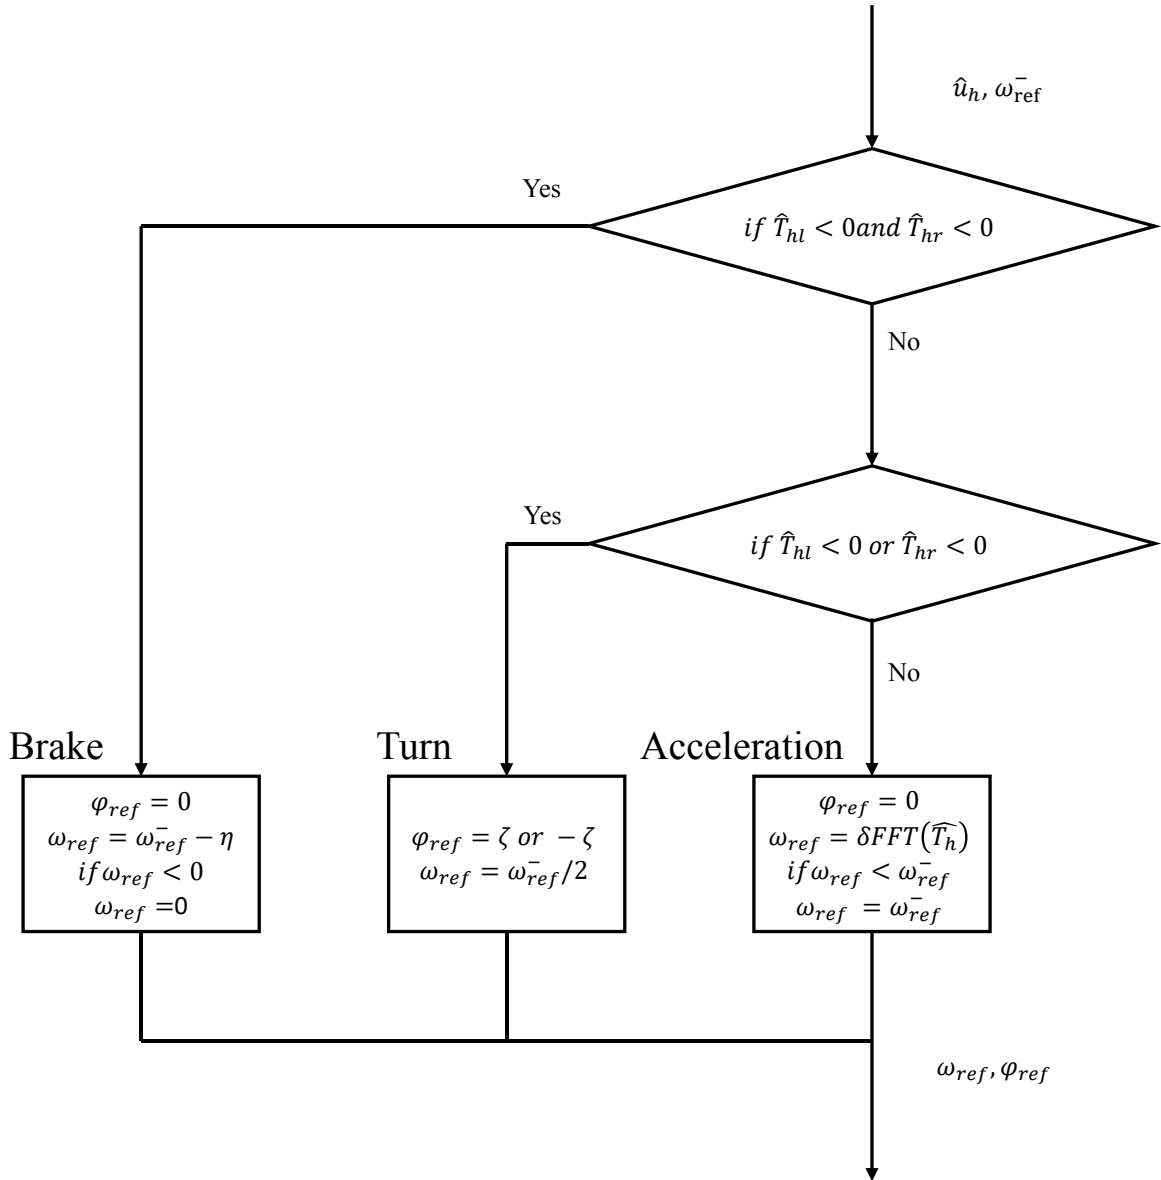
$\hat{u}_h$, $\omega_{\mathrm{ref}}^{-}$

Yes

$if\ \hat{T}_{hl} < 0 and\ \hat{T}_{hr} < 0$

No

Yes

$if\ \hat{T}_{hl} < 0\ or\ \hat{T}_{hr} < 0$

No

Brake

$\varphi_{ref} = 0$
$\omega_{ref} = \omega_{ref}^{-} - \eta$
$if\ \omega_{ref} < 0$
$\omega_{ref} = 0$

Turn

$\varphi_{ref} = \zeta\ or\ -\zeta$
$\omega_{ref} = \omega_{ref}^{-}/2$

Acceleration

$\varphi_{ref} = 0$
$\omega_{ref} = \delta FFT(\widehat{T_h})$
$if\ \omega_{ref} < \omega_{ref}^{-}$
$\omega_{ref} = \omega_{ref}^{-}$

$\omega_{ref}, \varphi_{ref}$